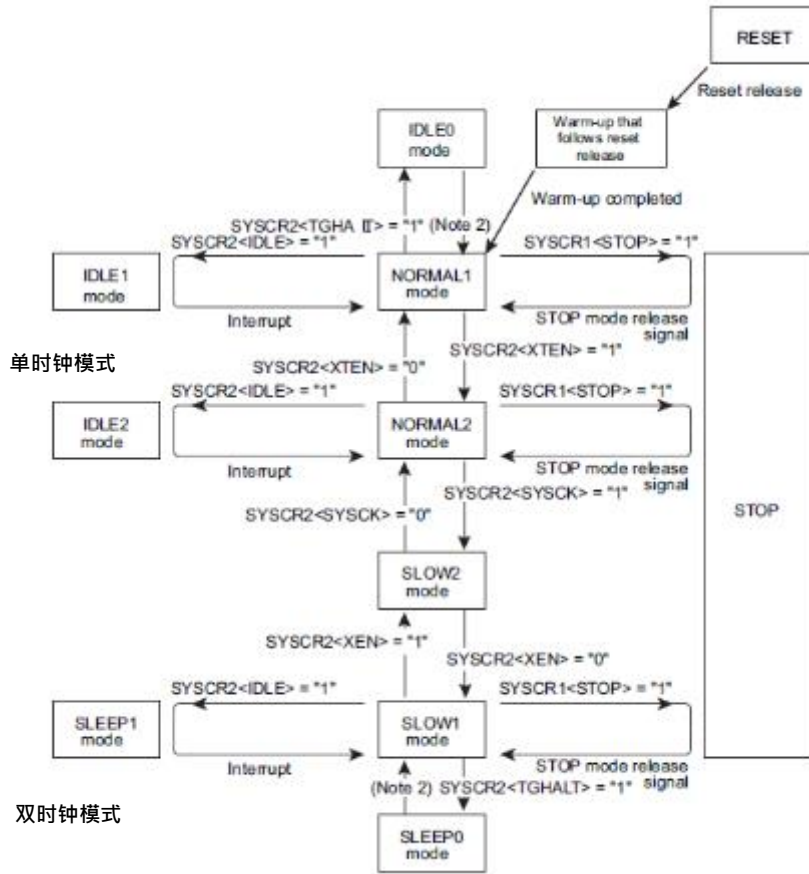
RESET

Reset release

Warm-up that follows reset release

IDLE0 mode

Warm-up completed

SYSCR2<TGHA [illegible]> = "1" (Note 2)

SYSCR2<IDLE> = "1"

SYSCR1<STOP> = "1"

IDLE1 mode

NORMAL1 mode

Interrupt

STOP mode release signal

单时钟模式

SYSCR2<XTEN> = "0"

SYSCR2<XTEN> = "1"

SYSCR2<IDLE> = "1"

SYSCR1<STOP> = "1"

IDLE2 mode

NORMAL2 mode

Interrupt

STOP mode release signal

SYSCR2<SYSCK> = "1"

SYSCR2<SYSCK> = "0"

STOP

SLOW2 mode

SYSCR2<XEN> = "1"

SYSCR2<XEN> = "0"

SYSCR2<IDLE> = "1"

SYSCR1<STOP> = "1"

SLEEP1 mode

SLOW1 mode

Interrupt

STOP mode release signal

(Note 2) SYSCR2<TGHALT> = "1"

双时钟模式

SLEEP0 mode